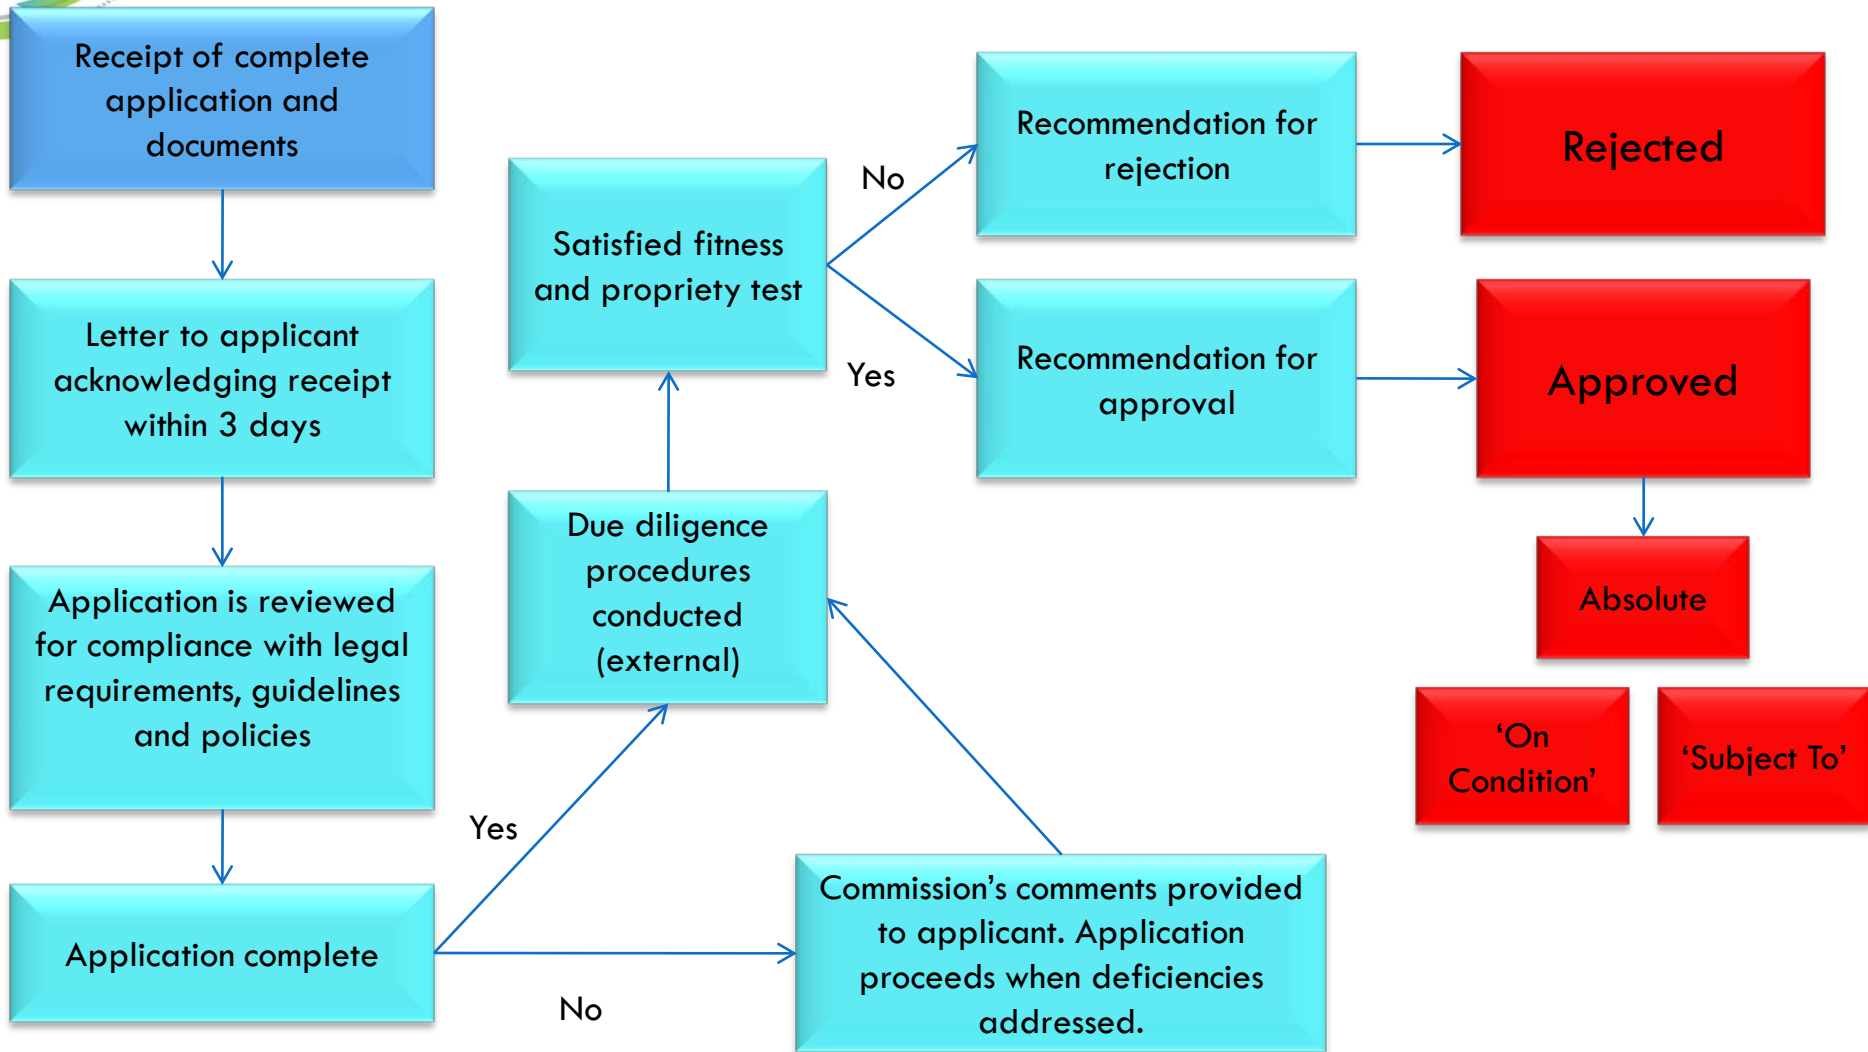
Receipt of complete application and documents

Letter to applicant acknowledging receipt within 3 days

Application is reviewed for compliance with legal requirements, guidelines and policies

Application complete

Yes

No

Due diligence procedures conducted (external)

Commission’s comments provided to applicant. Application proceeds when deficiencies addressed.

Satisfied fitness and propriety test

No

Yes

Recommendation for rejection

Recommendation for approval

Rejected

Approved

Absolute

‘On Condition’

‘Subject To’